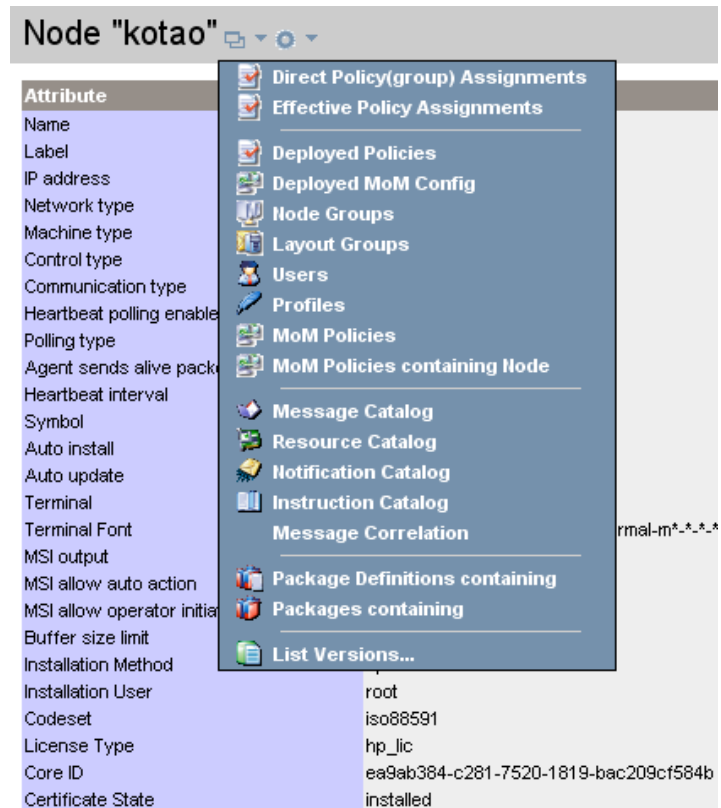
Node "kotao"

Attribute
Name
Label
IP address
Network type
Machine type
Control type
Communication type
Heartbeat polling enable
Polling type
Agent sends alive pack
Heartbeat interval
Symbol
Auto install
Auto update
Terminal
Terminal Font
MSI output
MSI allow auto action
MSI allow operator initia
Buffer size limit
Installation Method
Installation User
Codeset
License Type
Core ID
Certificate State

Direct Policy(group) Assignments
Effective Policy Assignments
Deployed Policies
Deployed MoM Config
Node Groups
Layout Groups
Users
Profiles
MoM Policies
MoM Policies containing Node
Message Catalog
Resource Catalog
Notification Catalog
Instruction Catalog
Message Correlation
Package Definitions containing
Packages containing
List Versions...

rmal-m*-*-*

root
iso88591
hp_lic
ea9ab384-c281-7520-1819-bac209cf584b
installed